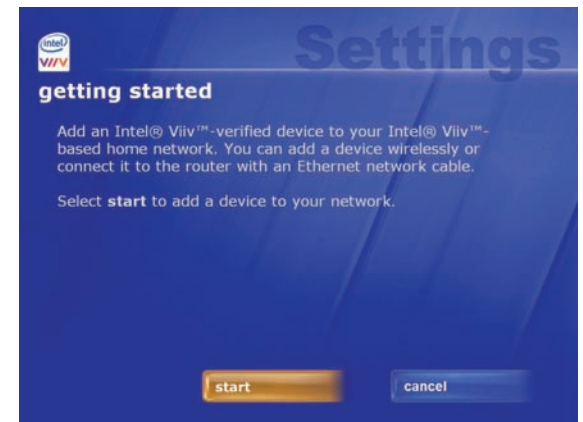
intel
VIIV

Settings

getting started

Add an Intel® Viiv™-verified device to your Intel® Viiv™-based home network. You can add a device wirelessly or connect it to the router with an Ethernet network cable.

Select **start** to add a device to your network.

start

cancel